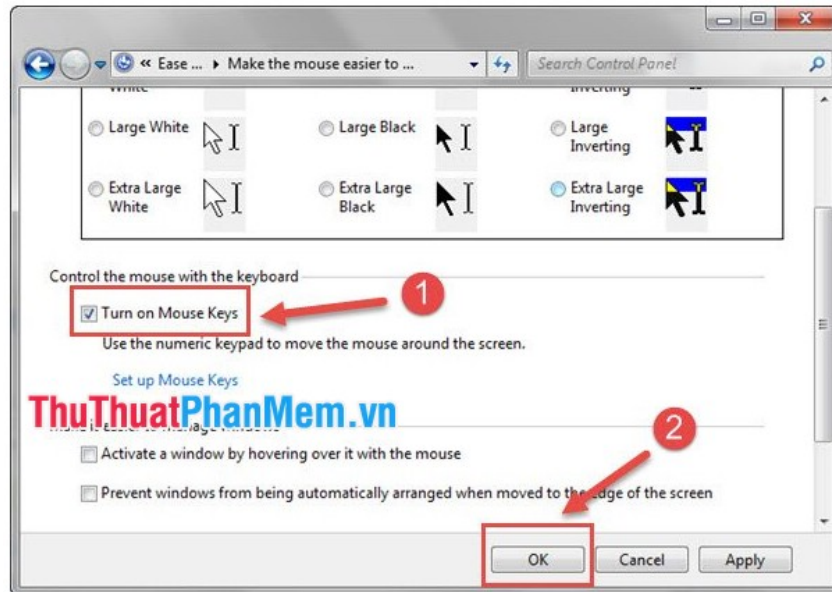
« Ease ... ▸ Make the mouse easier to ...

Search Control Panel

White

Inverting

Large White

Large Black

Large Inverting

Extra Large White

Extra Large Black

Extra Large Inverting

Control the mouse with the keyboard

Turn on Mouse Keys

1

Use the numeric keypad to move the mouse around the screen.

Set up Mouse Keys

ThuThuatPhanMem.vn

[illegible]

2

Activate a window by hovering over it with the mouse

Prevent windows from being automatically arranged when moved to the edge of the screen

OK

Cancel

Apply